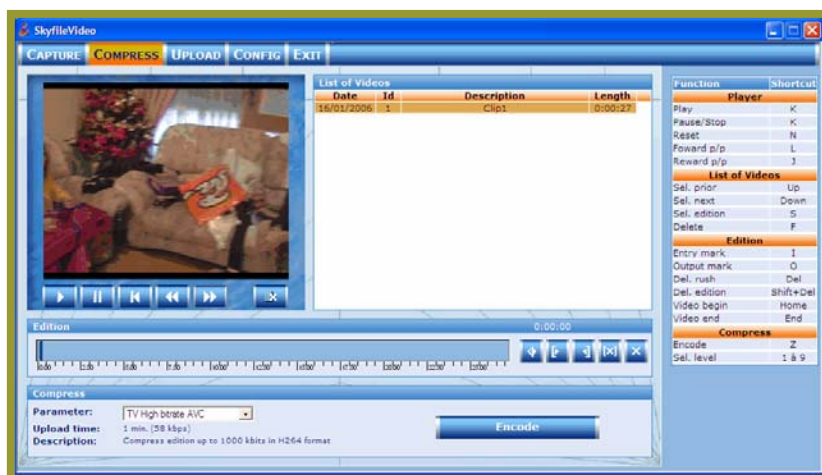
SkyfileVideo

CAPTURE COMPRESS UPLOAD CONFIG EXIT

List of Videos

| Date | Id | Description | Length |
|---|---|---|---|
| 16/01/2006 | 1 | Clip1 | 0:00:27 |

| Function | Shortcut |
|---|---|
| Player | |
| Play | K |
| Pause/Stop | K |
| Reset | N |
| Foward p/p | L |
| Reward p/p | J |
| List of Videos | |
| Sel. prior | Up |
| Sel. next | Down |
| Sel. edition | S |
| Delete | F |
| Edition | |
| Entry mark | I |
| Output mark | O |
| Del. rush | Del |
| Del. edition | Shift+Del |
| Video begin | Home |
| Video end | End |
| Compress | |
| Encode | Z |
| Sel. level | 1 à 9 |

Edition

0:00:00

Compress

Parameter: TV High bitrate AVC

Upload time: 1 min. (58 kbps)

Description: Compress edition up to 1000 kbits in H264 format

Encode